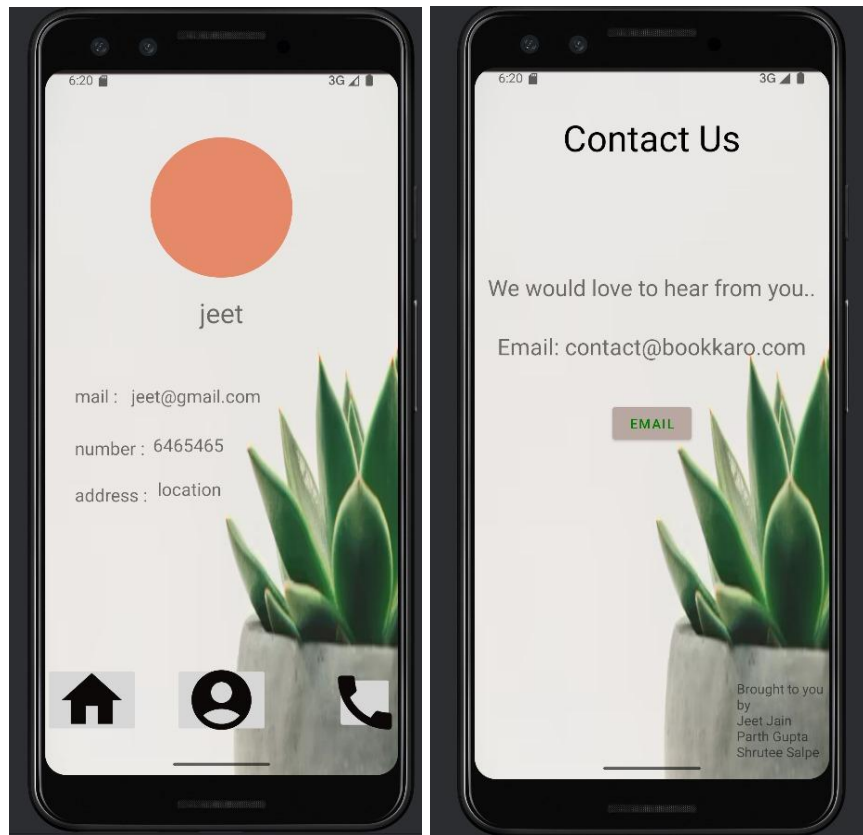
6:20

3G

jeet

mail : jeet@gmail.com

number : 6465465

address : location

6:20

3G

Contact Us

We would love to hear from you..

Email: contact@bookkaro.com

EMAIL

Brought to you by
Jeet Jain
Parth Gupta
Shrutee Salpe